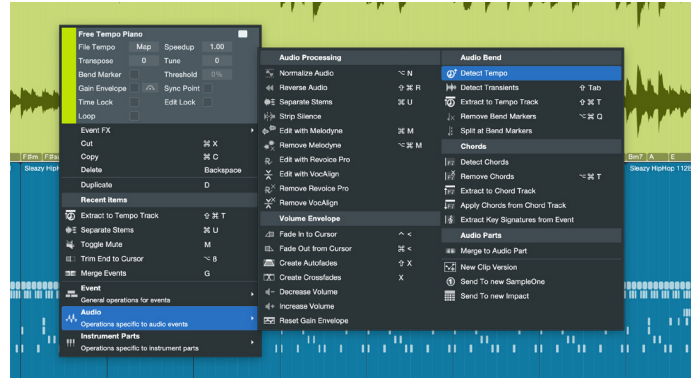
Free Tempo Piano
File Tempo Map Speedup 1.00
Transpose 0 Tune 0
Bend Marker Threshold 0%
Gain Envelope Sync Point
Time Lock Edit Lock
Loop

Event FX
Cut ⌘ X
Copy ⌘ C
Delete Backspace
Duplicate D
Recent items
Extract to Tempo Track ⇧ ⌘ T
Separate Stems ⌘ U
Toggle Mute M
Trim End to Cursor ⌥ 8
Merge Events G
Event
General operations for events
Audio
Operations specific to audio events
Instrument Parts
Operations specific to instrument parts

Audio Processing
Normalize Audio ⌥ N
Reverse Audio ⇧ ⌘ R
Separate Stems ⌘ U
Strip Silence
Edit with Melodyne ⌘ M
Remove Melodyne ⌥ ⌘ M
Edit with Revoice Pro
Edit with VocAlign
Remove Revoice Pro
Remove VocAlign
Volume Envelope
Fade In to Cursor < ^
Fade Out from Cursor ⌘ <
Create Autofades ⇧ X
Create Crossfades X
Decrease Volume
Increase Volume
Reset Gain Envelope

Audio Bend
Detect Tempo
Detect Transients ⇧ Tab
Extract to Tempo Track ⇧ ⌘ T
Remove Bend Markers ⌥ ⌘ Q
Split at Bend Markers
Chords
Detect Chords
Remove Chords ⌥ ⌘ T
Extract to Chord Track
Apply Chords from Chord Track
Extract Key Signatures from Event
Audio Parts
Merge to Audio Part
New Clip Version
Send To new SampleOne
Send To new Impact

F#m F Bm7 A E
Sleazy HipHop Sleazy HipHop 112